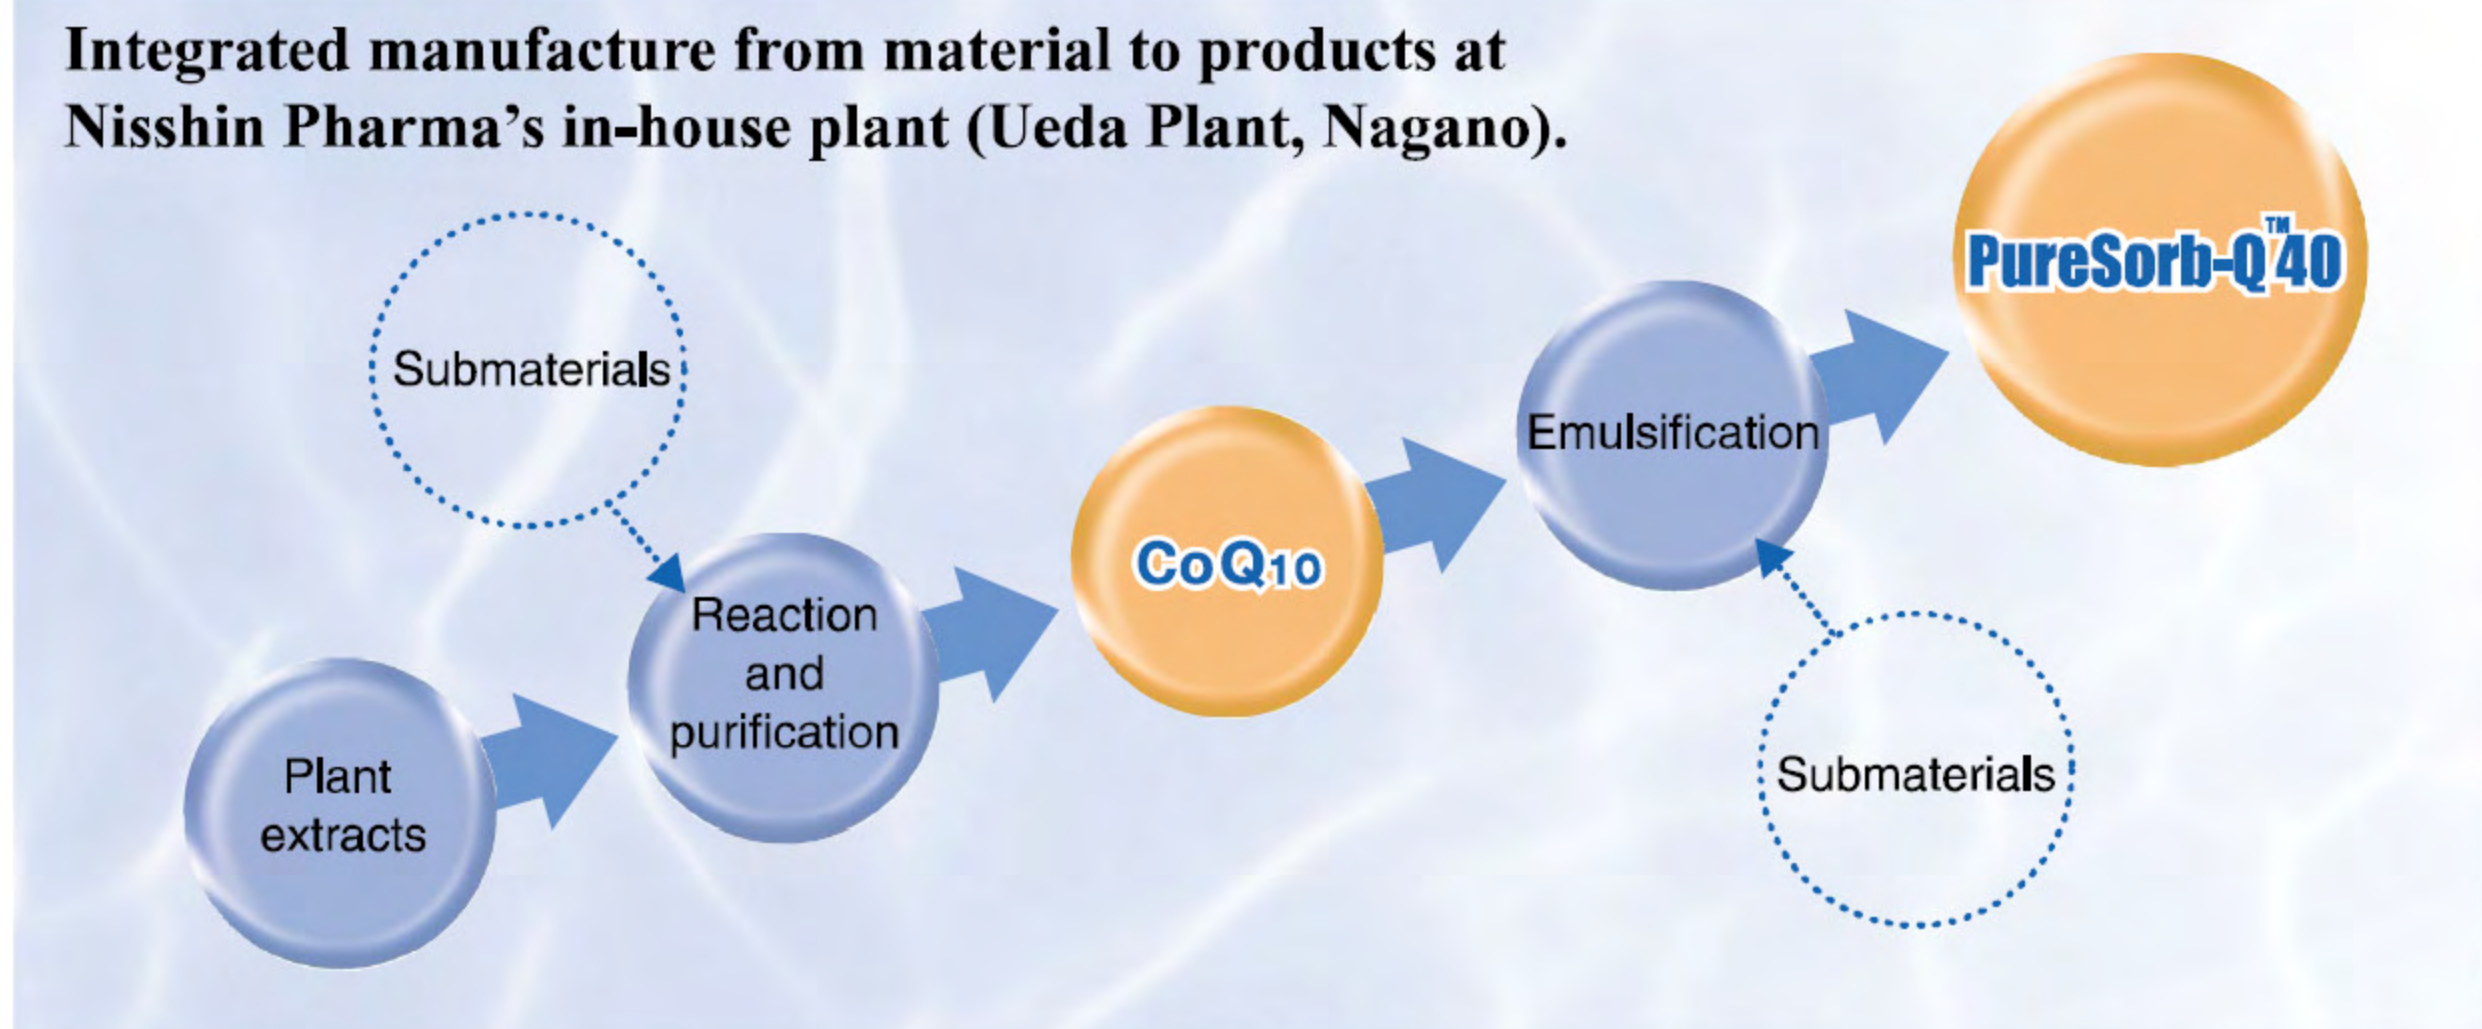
Integrated manufacture from material to products at Nisshin Pharma's in-house plant (Ueda Plant, Nagano).

Submaterials

Plant extracts

Reaction and purification

$CoQ_{10}$

Emulsification

Submaterials

PureSorb-Q™40